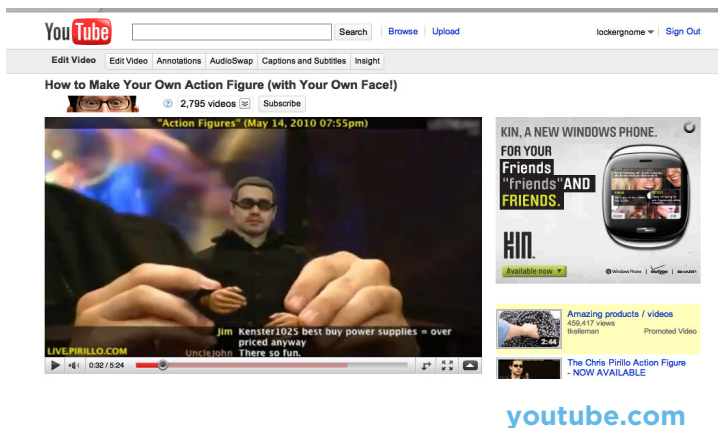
YouTube Search Browse Upload lockergnome Sign Out

Edit Video | Edit Video | Annotations | AudioSwap | Captions and Subtitles | Insight

How to Make Your Own Action Figure (with Your Own Face!)

2,795 videos Subscribe

"Action Figures" (May 14, 2010 07:55pm)

Jim Kenster1025 best buy power supplies = over priced anyway

UncleJohn There so fun.

LIVE.PIRILLO.COM

0:32 / 5:24

KIN, A NEW WINDOWS PHONE.

FOR YOUR Friends "friends" AND FRIENDS.

KIN

Available now

Windows Phone verizon SHARP

Amazing products / videos
459,417 views
tkelleman
Promoted Video

2:44

The Chris Pirillo Action Figure - NOW AVAILABLE

youtube.com